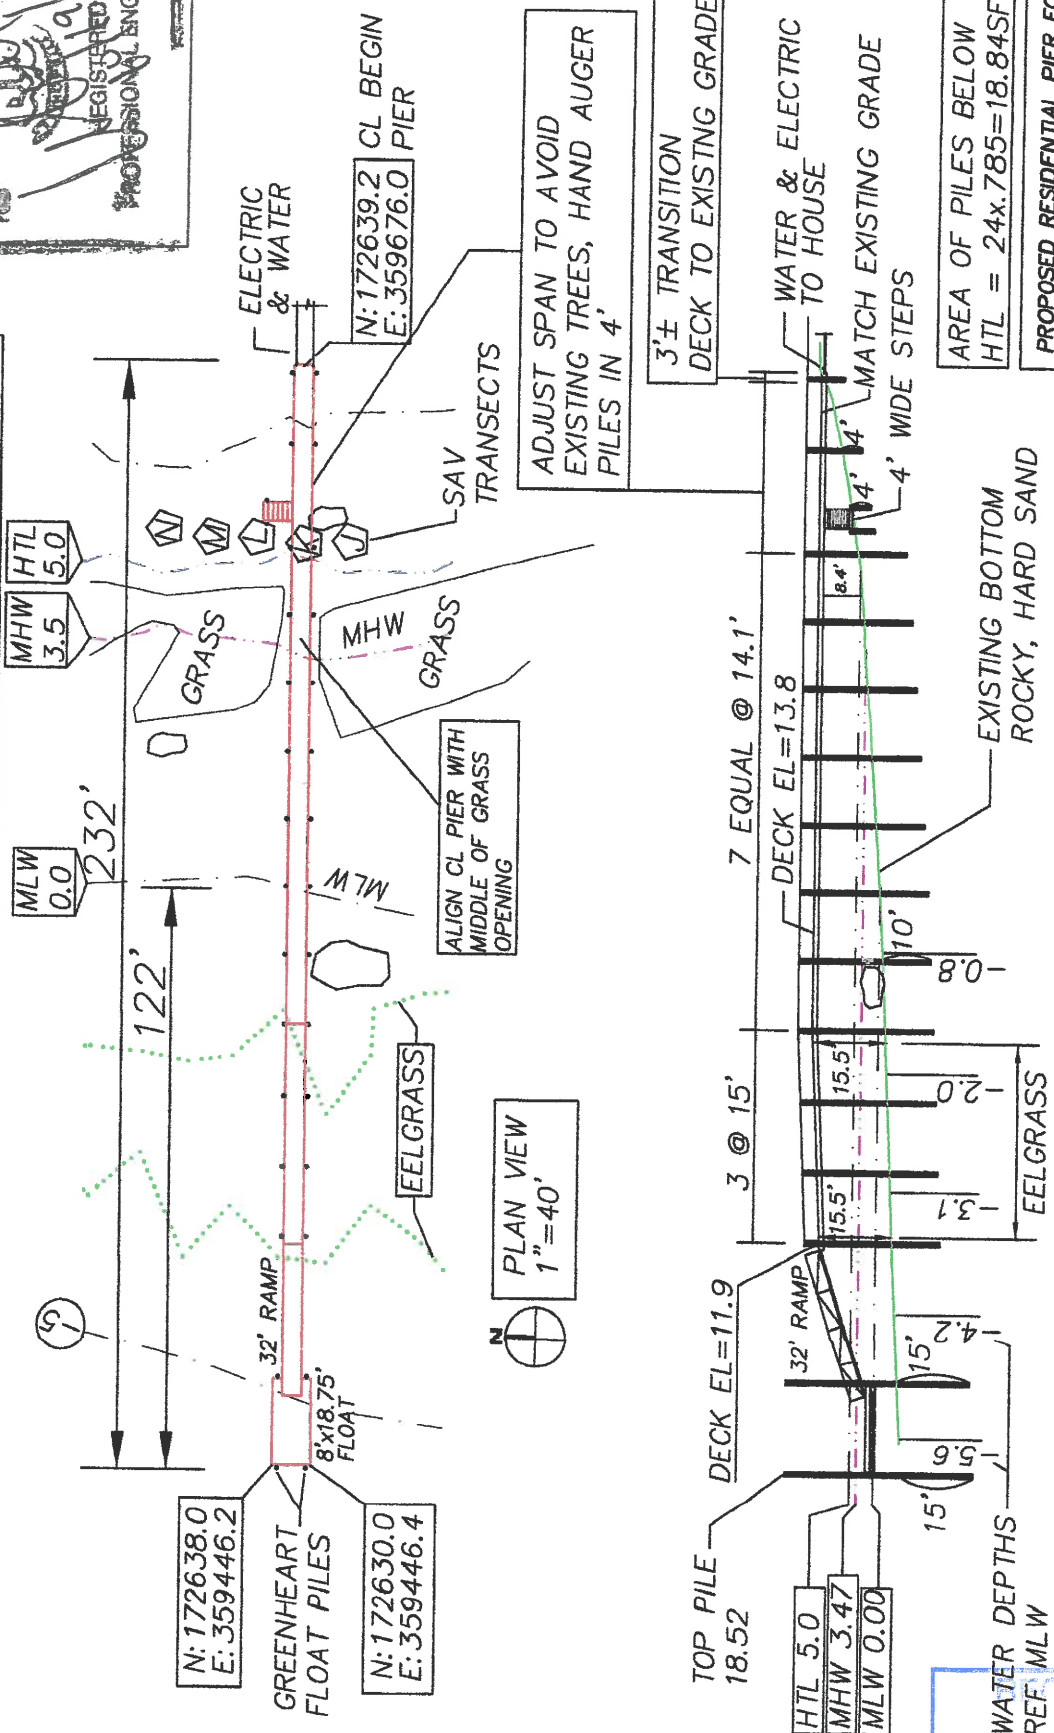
REGISTERED
PROFESSIONAL ENG

ELECTRIC & WATER

N:172639.2
E:359676.0
CL BEGIN PIER

ADJUST SPAN TO AVOID EXISTING TREES, HAND AUGER PILES IN 4'

3'± TRANSITION DECK TO EXISTNG GRADE

WATER & ELECTRIC TO HOUSE

MATCH EXISTING GRADE

4' WIDE STEPS

AREA OF PILES BELOW HTL = 24x.785=18.84SF

PROPOSED RESIDENTIAL PIER F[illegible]

SAV TRANSECTS

N M L K J

HTL 5.0

MHW 3.5

GRASS

MHW

GRASS

ALIGN CL PIER WITH MIDDLE OF GRASS OPENING

232'

MLW 0.0

MLW

122'

EELGRASS

PLAN VIEW 1"=40'

N

32' RAMP

8'x18.75' FLOAT

N:172638.0
E:359446.2

GREENHEART FLOAT PILES

N:172630.0
E:359446.4

7 EQUAL @ 14.1'

DECK EL=13.8

4'

4'

8.4'

EXISTING BOTTOM ROCKY, HARD SAND

10'

-0.8

3 @ 15'

15.5'

-2.0

15.5'

-3.1

EELGRASS

DECK EL=11.9

32' RAMP

15'

-4.2

-5.6

15'

TOP PILE 18.52

HTL 5.0
MHW 3.47
MLW 0.00

WATER DEPTHS REF MLW